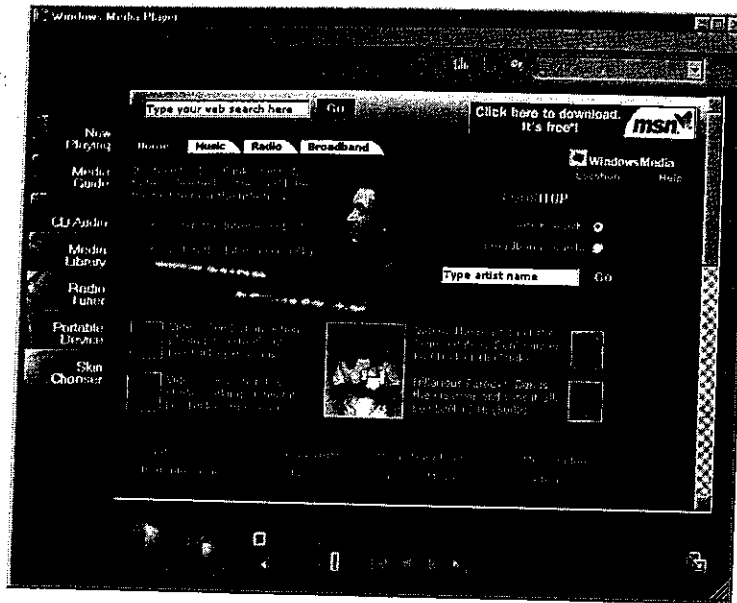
Windows Media Player

Type your web search here Go

Click here to download. It's free!

msn

Now Playing

Home Music Radio Broadband

Media Guide

Windows Media

Location Help

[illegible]

CD Audio

Media Library

Radio Tuner

Type artist name Go

Portable Device

Skin Chooser

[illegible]